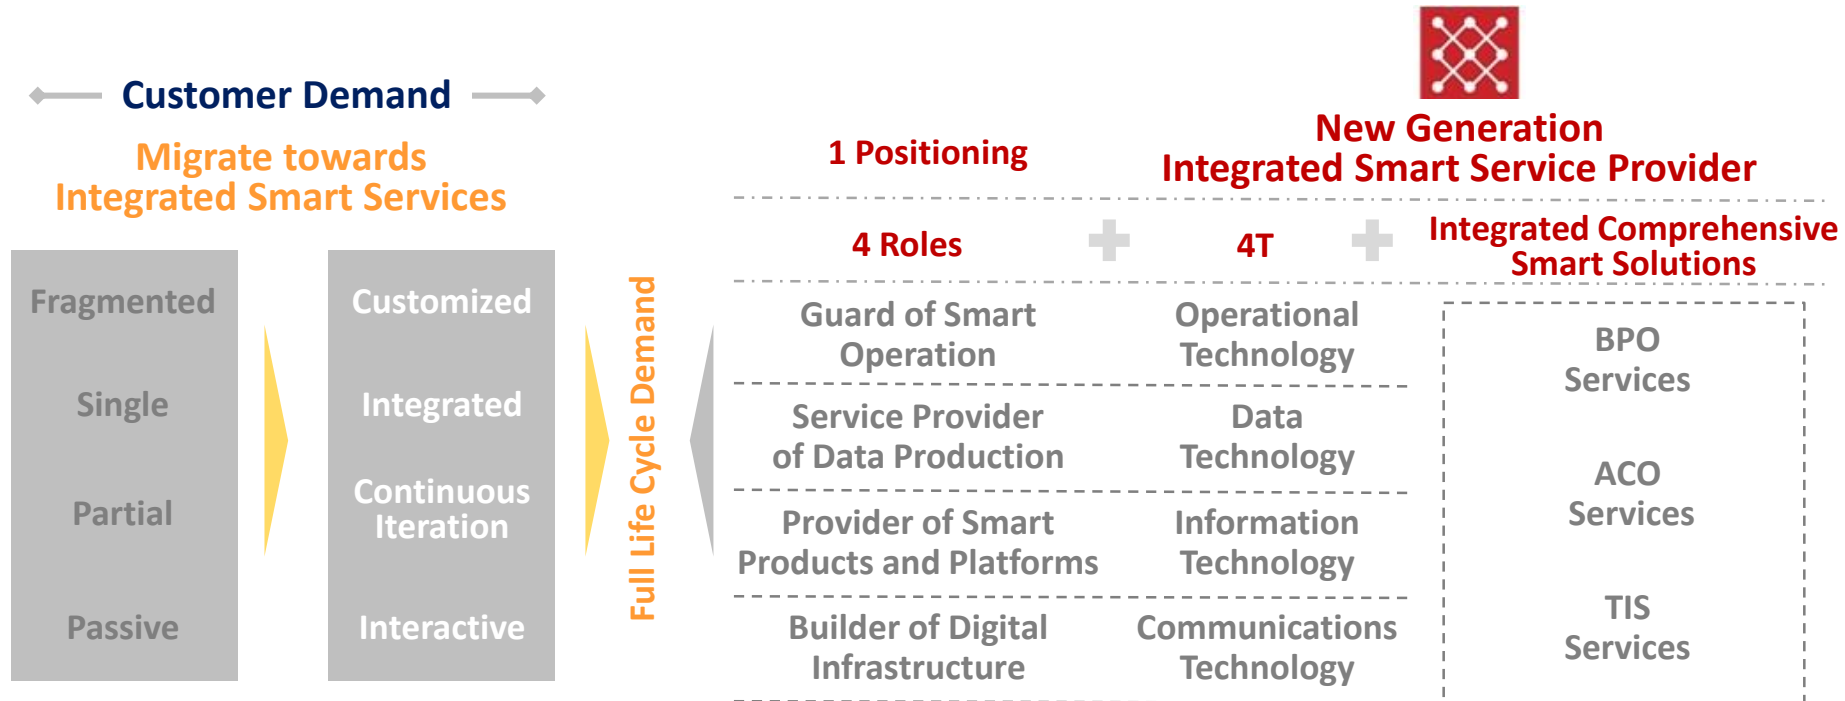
Customer Demand

Migrate towards Integrated Smart Services

Fragmented

Single

Partial

Passive

Customized

Integrated

Continuous Iteration

Interactive

Full Life Cycle Demand

1 Positioning

New Generation Integrated Smart Service Provider

4 Roles

4T

Integrated Comprehensive Smart Solutions

Guard of Smart Operation

Operational Technology

Service Provider of Data Production

Data Technology

Provider of Smart Products and Platforms

Information Technology

Builder of Digital Infrastructure

Communications Technology

BPO Services

ACO Services

TIS Services